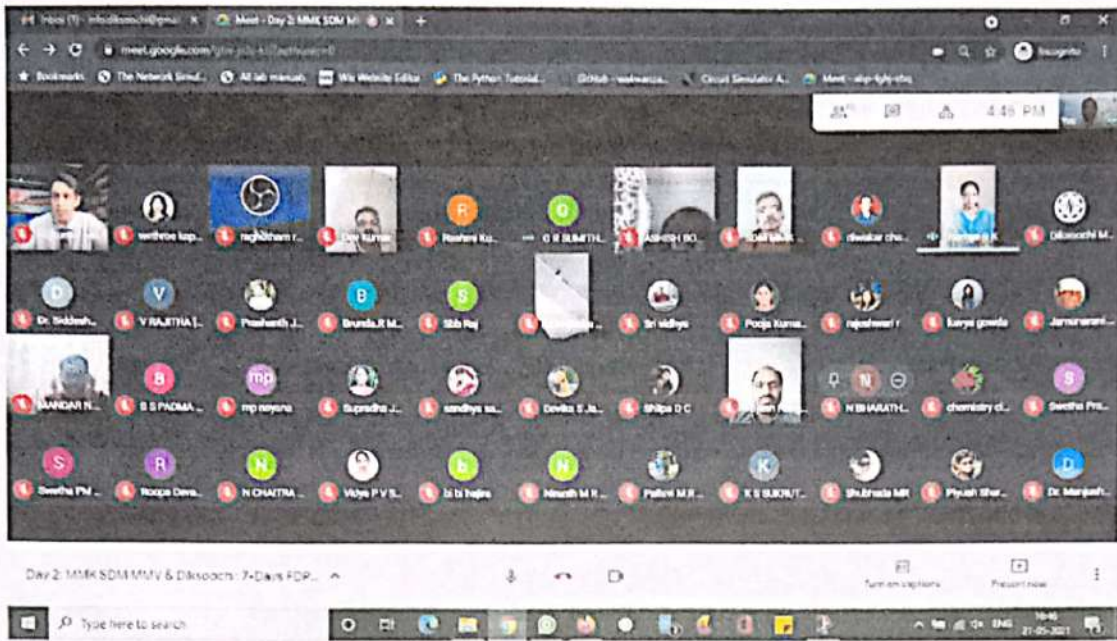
Inbox (1) - info@diksoochi@gmail × Meet - Day 2: MMK SDM M ×

meet.google.com/

Bookmarks The Network Simul... All lab manuals Wix Website Editor The Python Tutorial... GitHub - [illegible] Circuit Simulator A... Meet - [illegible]

Incognito

4:46 PM

swathi kap... raghotham r... Dev Kumar Roshni Ku... G R SUMITH... ASHISH BO... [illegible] diwakar cha... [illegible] Diksoochi M...

Dr. Siddesh... V RAJITHA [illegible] Prashanth J... Brunda.R M... Sib Raj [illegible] Sri vidhya Pooja Kuma... rajeshwari r kavya gowda Jamunarani...

MANDAR N... B S PADMA... mp nayana Supradha J... sandhya sa... Devika S Ja... Shilpa D C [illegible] N BHARATH... chemistry d... Swetha Pra...

Swetha PM... Roopa Deva... N CHAITRA... Vidya P V S... bi bi hajira Ninadh M R... Pallavi M.R... K S SUKIN/T... Shubhada MR Piyush Shar... Dr. Manjush...

Day 2: MMK SDM MMV & Diksoochi : 7-Days FDP...

Turn on captions Present now

Type here to search

ENG 16:46 21-05-2021